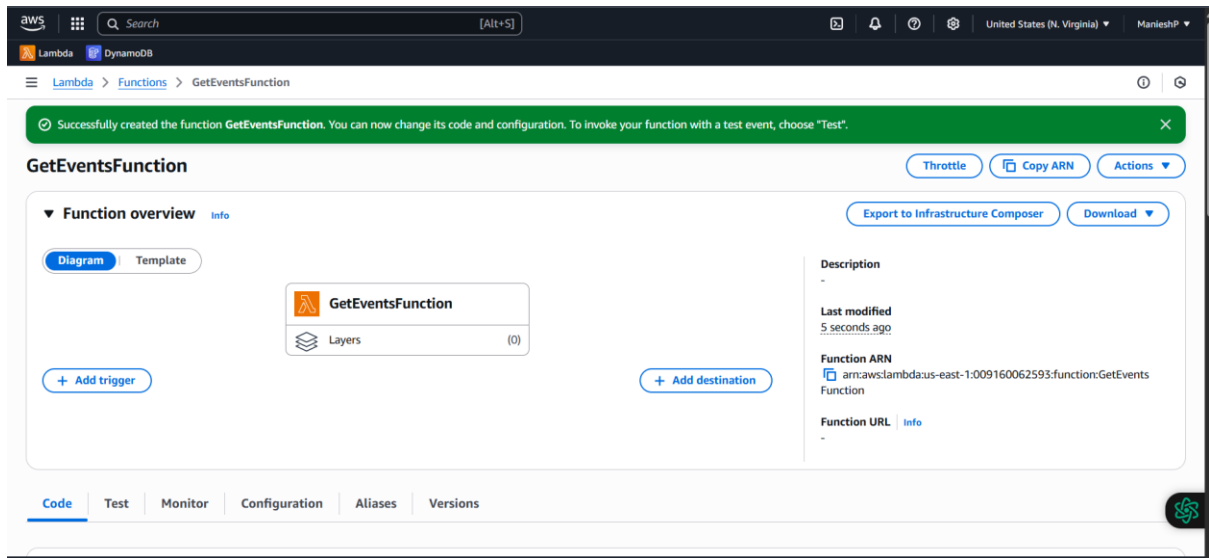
aws Search [Alt+S]

United States (N. Virginia) ▼ ManieshP ▼

Lambda DynamoDB

Lambda > Functions > GetEventsFunction

Successfully created the function GetEventsFunction. You can now change its code and configuration. To invoke your function with a test event, choose "Test".

GetEventsFunction

Throttle Copy ARN Actions ▼

▼ Function overview Info

Export to Infrastructure Composer Download ▼

Diagram Template

GetEventsFunction

Layers (0)

+ Add trigger

+ Add destination

Description
-

Last modified
5 seconds ago

Function ARN
arn:aws:lambda:us-east-1:009160062593:function:GetEventsFunction

Function URL Info
-

Code Test Monitor Configuration Aliases Versions